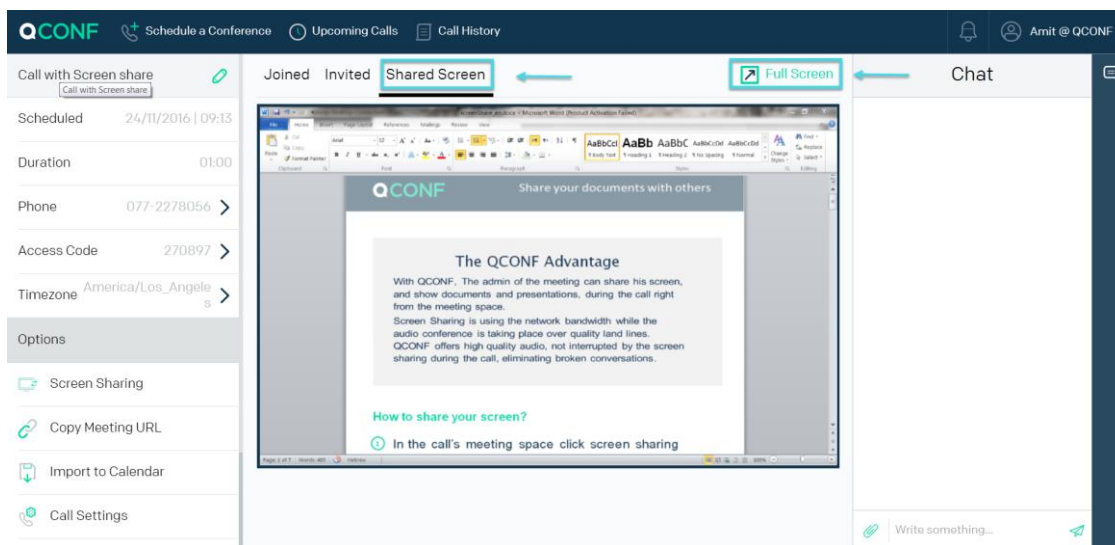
QCONF Schedule a Conference Upcoming Calls Call History Amit @ QCONF

Call with Screen share
Call with Screen share

Scheduled 24/11/2016 | 09:13

Duration 01:00

Phone 077-2278056

Access Code 270897

Timezone America/Los_Angeles

Options

Screen Sharing

Copy Meeting URL

Import to Calendar

Call Settings

Joined Invited Shared Screen Full Screen

Chat

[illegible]

QCONF Share your documents with others

The QCONF Advantage

With QCONF, The admin of the meeting can share his screen, and show documents and presentations, during the call right from the meeting space.
Screen Sharing is using the network bandwidth while the audio conference is taking place over quality land lines.
QCONF offers high quality audio, not interrupted by the screen sharing during the call, eliminating broken conversations.

How to share your screen?

1 In the call's meeting space click screen sharing

Write something...